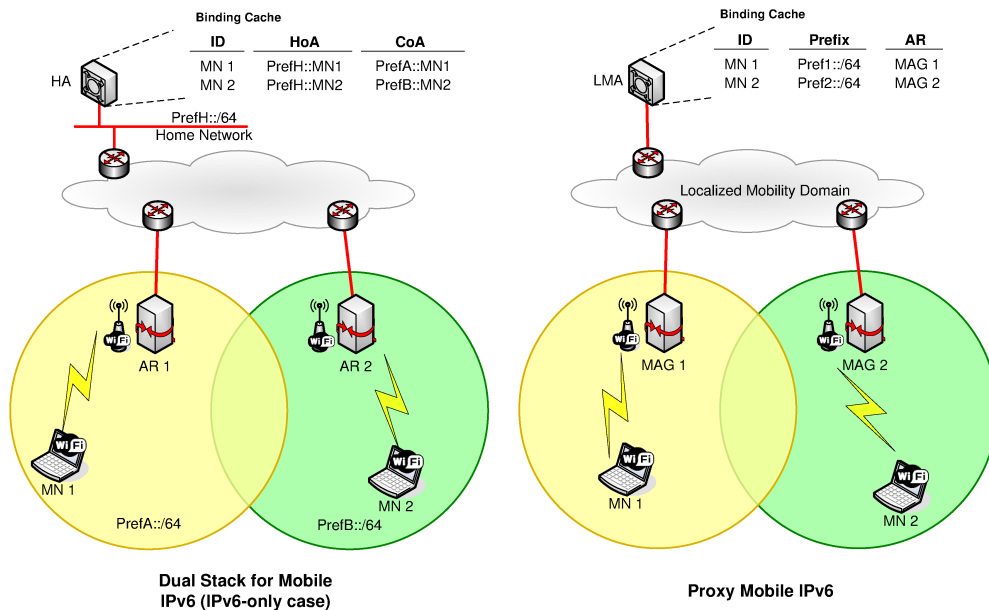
Binding Cache

| ID | HoA | CoA |
|---|---|---|
| MN 1 | PrefH::MN1 | PrefA::MN1 |
| MN 2 | PrefH::MN2 | PrefB::MN2 |

HA

PrefH::/64

Home Network

AR 1

AR 2

MN 1

MN 2

PrefA::/64

PrefB::/64

Dual Stack for Mobile IPv6 (IPv6-only case)

Binding Cache

| ID | Prefix | AR |
|---|---|---|
| MN 1 | Pref1::/64 | MAG 1 |
| MN 2 | Pref2::/64 | MAG 2 |

LMA

Localized Mobility Domain

MAG 1

MAG 2

MN 1

MN 2

Proxy Mobile IPv6